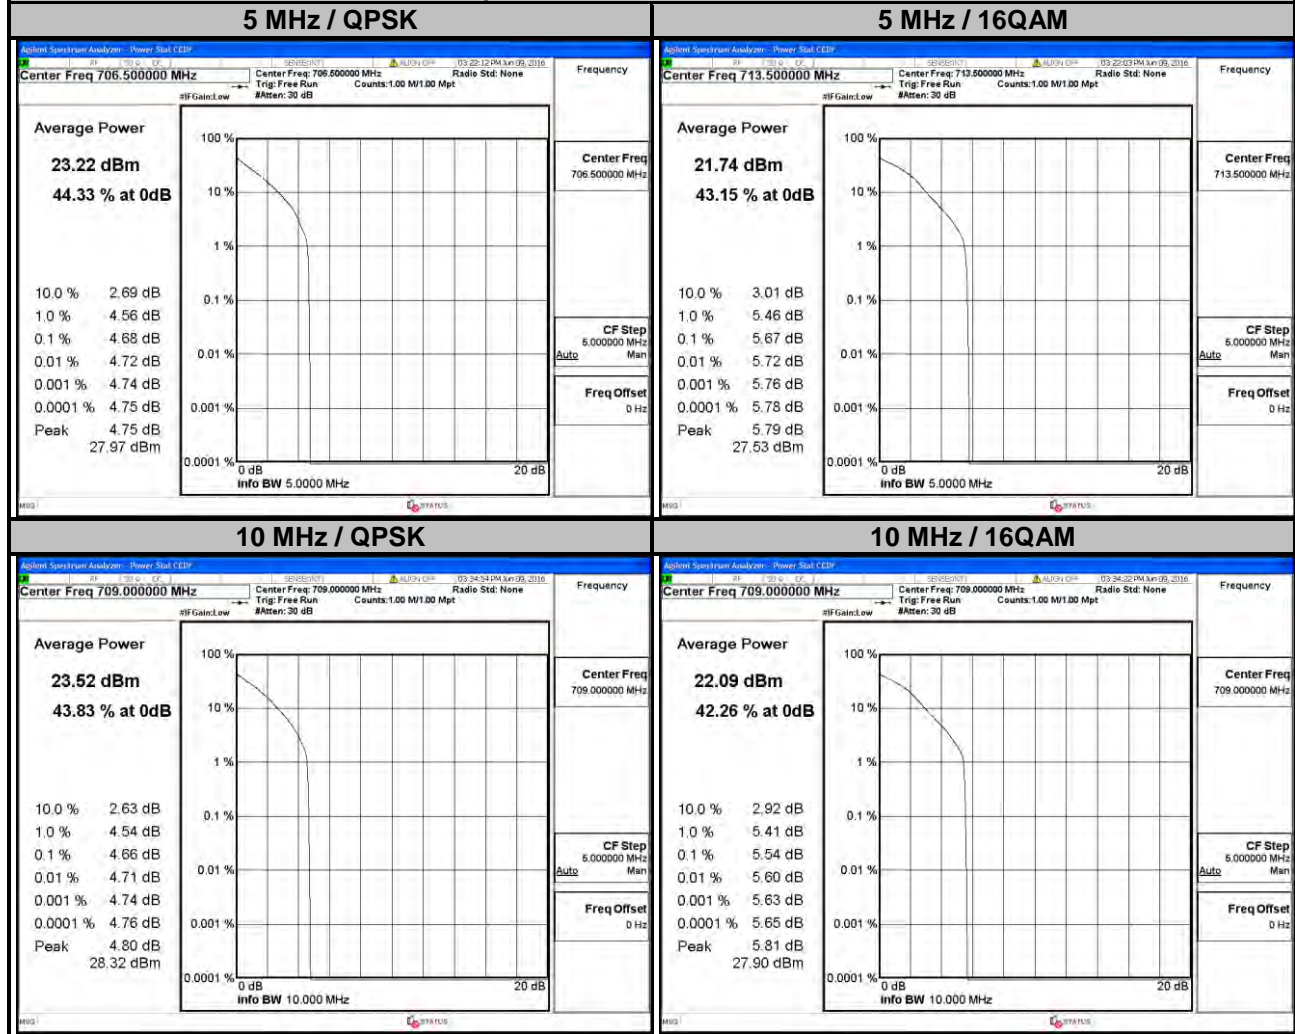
5 MHz / QPSK

Agilent Spectrum Analyzer - Power Stat CCDF
RF 50 Ω DC SENSE:INT ALIGN OFF 03:22:12 PM Jun 09, 2016
Center Freq 706.500000 MHz
Center Freq: 706.500000 MHz Trig: Free Run #Atten: 30 dB
Radio Std: None Counts: 1.00 M/1.00 Mpt
#IFGain:Low
Frequency

Average Power
23.22 dBm
44.33 % at 0dB

| | |
|---|---|
| 10.0 % | 2.69 dB |
| 1.0 % | 4.56 dB |
| 0.1 % | 4.68 dB |
| 0.01 % | 4.72 dB |
| 0.001 % | 4.74 dB |
| 0.0001 % | 4.75 dB |
| Peak | 4.75 dB |

27.97 dBm

100 %
10 %
1 %
0.1 %
0.01 %
0.001 %
0.0001 %
0 dB
20 dB
Info BW 5.0000 MHz

Center Freq
706.500000 MHz
CF Step
5.000000 MHz
Auto Man
Freq Offset
0 Hz
MSG STATUS

5 MHz / 16QAM

Agilent Spectrum Analyzer - Power Stat CCDF
RF 50 Ω DC SENSE:INT ALIGN OFF 03:22:03 PM Jun 09, 2016
Center Freq 713.500000 MHz
Center Freq: 713.500000 MHz Trig: Free Run #Atten: 30 dB
Radio Std: None Counts: 1.00 M/1.00 Mpt
#IFGain:Low
Frequency

Average Power
21.74 dBm
43.15 % at 0dB

| | |
|---|---|
| 10.0 % | 3.01 dB |
| 1.0 % | 5.46 dB |
| 0.1 % | 5.67 dB |
| 0.01 % | 5.72 dB |
| 0.001 % | 5.76 dB |
| 0.0001 % | 5.78 dB |
| Peak | 5.79 dB |

27.53 dBm

100 %
10 %
1 %
0.1 %
0.01 %
0.001 %
0.0001 %
0 dB
20 dB
Info BW 5.0000 MHz

Center Freq
713.500000 MHz
CF Step
5.000000 MHz
Auto Man
Freq Offset
0 Hz
MSG STATUS

10 MHz / QPSK

Agilent Spectrum Analyzer - Power Stat CCDF
RF 50 Ω DC SENSE:INT ALIGN OFF 03:34:54 PM Jun 09, 2016
Center Freq 709.000000 MHz
Center Freq: 709.000000 MHz Trig: Free Run #Atten: 30 dB
Radio Std: None Counts: 1.00 M/1.00 Mpt
#IFGain:Low
Frequency

Average Power
23.52 dBm
43.83 % at 0dB

| | |
|---|---|
| 10.0 % | 2.63 dB |
| 1.0 % | 4.54 dB |
| 0.1 % | 4.66 dB |
| 0.01 % | 4.71 dB |
| 0.001 % | 4.74 dB |
| 0.0001 % | 4.76 dB |
| Peak | 4.80 dB |

28.32 dBm

100 %
10 %
1 %
0.1 %
0.01 %
0.001 %
0.0001 %
0 dB
20 dB
Info BW 10.000 MHz

Center Freq
709.000000 MHz
CF Step
5.000000 MHz
Auto Man
Freq Offset
0 Hz
MSG STATUS

10 MHz / 16QAM

Agilent Spectrum Analyzer - Power Stat CCDF
RF 50 Ω DC SENSE:INT ALIGN OFF 03:34:22 PM Jun 09, 2016
Center Freq 709.000000 MHz
Center Freq: 709.000000 MHz Trig: Free Run #Atten: 30 dB
Radio Std: None Counts: 1.00 M/1.00 Mpt
#IFGain:Low
Frequency

Average Power
22.09 dBm
42.26 % at 0dB

| | |
|---|---|
| 10.0 % | 2.92 dB |
| 1.0 % | 5.41 dB |
| 0.1 % | 5.54 dB |
| 0.01 % | 5.60 dB |
| 0.001 % | 5.63 dB |
| 0.0001 % | 5.65 dB |
| Peak | 5.81 dB |

27.90 dBm

100 %
10 %
1 %
0.1 %
0.01 %
0.001 %
0.0001 %
0 dB
20 dB
Info BW 10.000 MHz

Center Freq
709.000000 MHz
CF Step
5.000000 MHz
Auto Man
Freq Offset
0 Hz
MSG STATUS